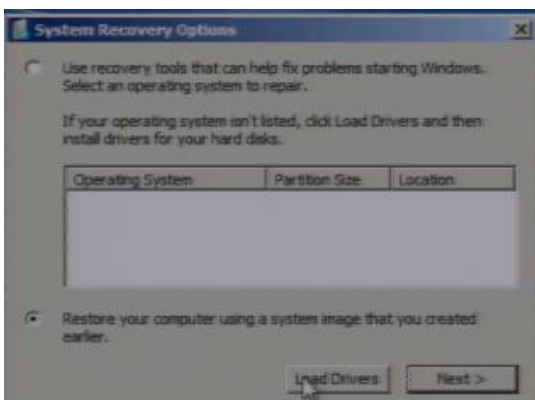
System Recovery Options

Use recovery tools that can help fix problems starting Windows. Select an operating system to repair.

If your operating system isn't listed, click Load Drivers and then install drivers for your hard disks.

| Operating System | Partition Size | Location |
|---|---|---|

Restore your computer using a system image that you created earlier.

Load Drivers

Next >